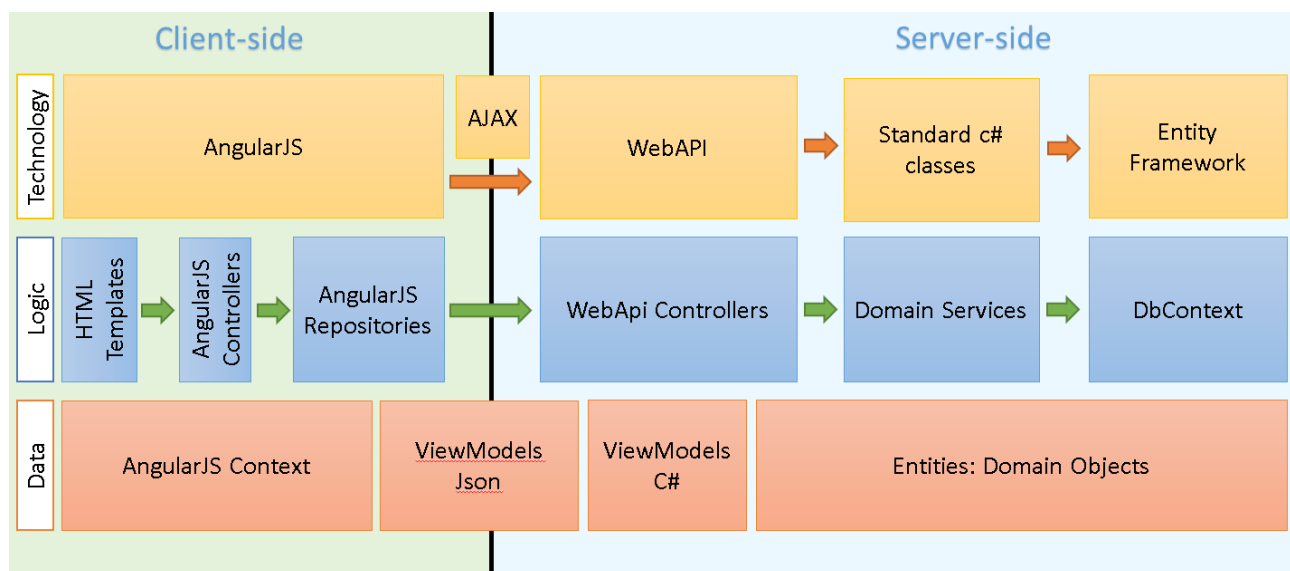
Client-side

Server-side

Technology

AngularJS

AJAX

WebAPI

Standard c# classes

Entity Framework

Logic

HTML Templates

AngularJS Controllers

AngularJS Repositories

WebApi Controllers

Domain Services

DbContext

Data

AngularJS Context

ViewModels Json

ViewModels C#

Entities: Domain Objects